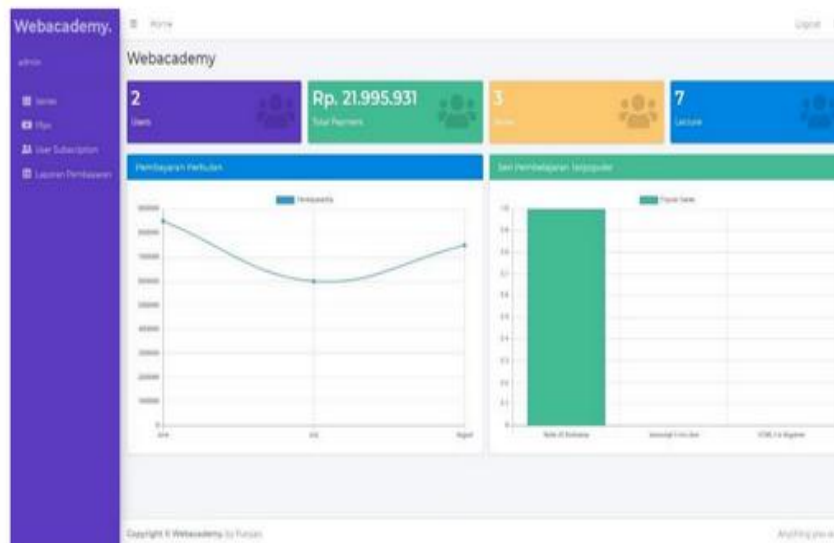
Webacademy.

admin

Series

Plan

User Subscription

Laporan Pembayaran

Home

Logout

Webacademy

2
Users

Rp. 21.995.931
Total Payment

3
Series

7
Lecture

Pembayaran Perbulan

Pendapatan

900000
800000
700000
600000
500000
400000
300000
200000
100000
0

June
July
August

Seri Pembelajaran Terpopuler

Popular Series

1.0
0.9
0.8
0.7
0.6
0.5
0.4
0.3
0.2
0.1
0

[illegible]
Javascript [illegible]
HTML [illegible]

Copyright © Webacademy by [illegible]

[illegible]